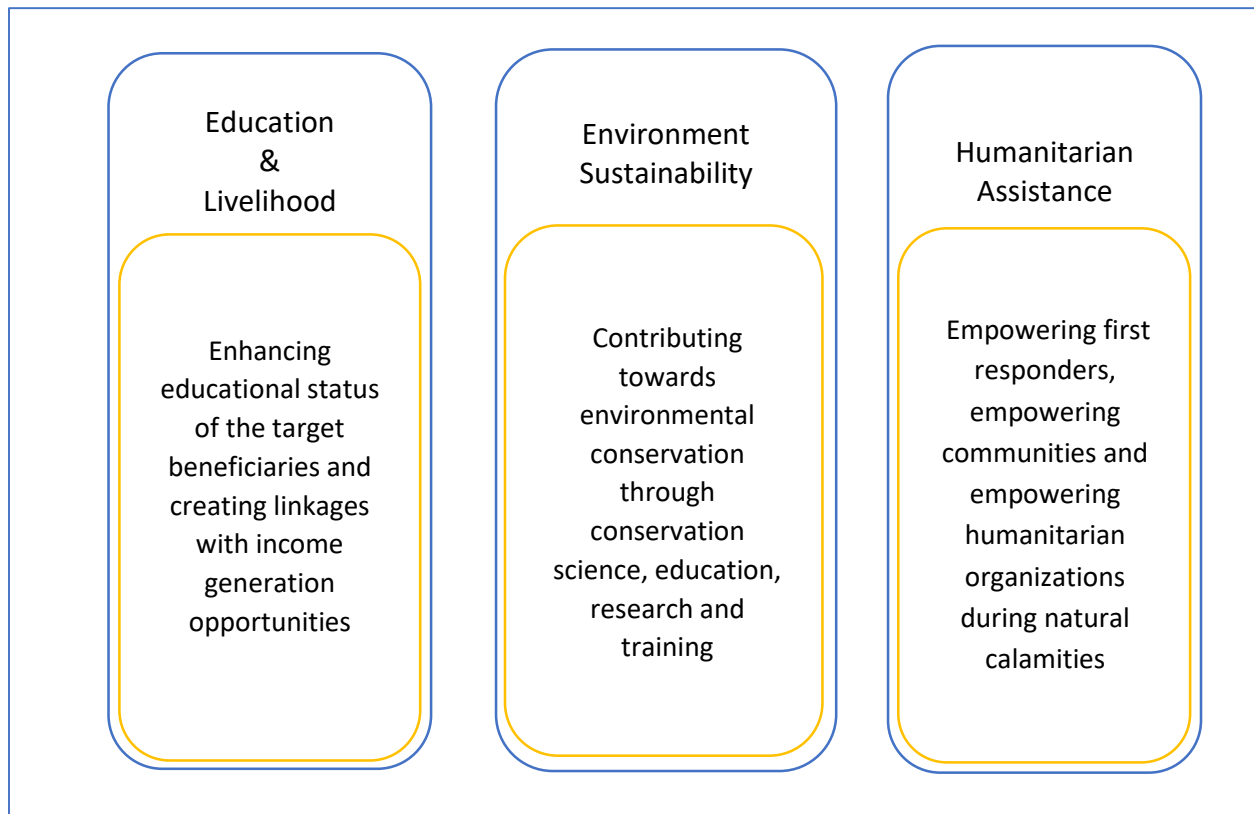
Education
&
Livelihood

Enhancing educational status of the target beneficiaries and creating linkages with income generation opportunities

Environment Sustainability

Contributing towards environmental conservation through conservation science, education, research and training

Humanitarian Assistance

Empowering first responders, empowering communities and empowering humanitarian organizations during natural calamities